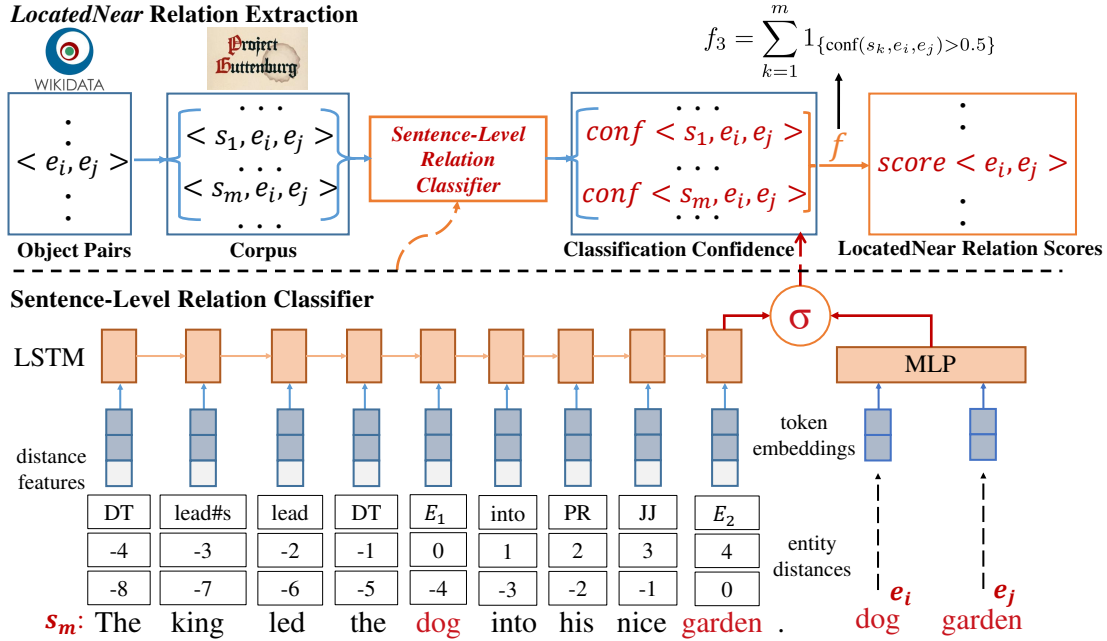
LocatedNear Relation Extraction

WIKIDATA

Project Gutenburg

$f_3 = \sum_{k=1}^{m} 1_{\{\text{conf}(s_k, e_i, e_j) > 0.5\}}$

$< e_i, e_j >$

Object Pairs

$< s_1, e_i, e_j >$

$< s_m, e_i, e_j >$

Corpus

Sentence-Level Relation Classifier

$conf < s_1, e_i, e_j >$

$conf < s_m, e_i, e_j >$

Classification Confidence

$f$

$score < e_i, e_j >$

LocatedNear Relation Scores

Sentence-Level Relation Classifier

LSTM

σ

MLP

distance features

token embeddings

| DT | lead#s | lead | DT | $E_1$ | into | PR | JJ | $E_2$ |
|---|---|---|---|---|---|---|---|---|
| -4 | -3 | -2 | -1 | 0 | 1 | 2 | 3 | 4 |
| -8 | -7 | -6 | -5 | -4 | -3 | -2 | -1 | 0 |

entity distances

$e_i$ $e_j$

$s_m$: The king led the dog into his nice garden .

dog garden